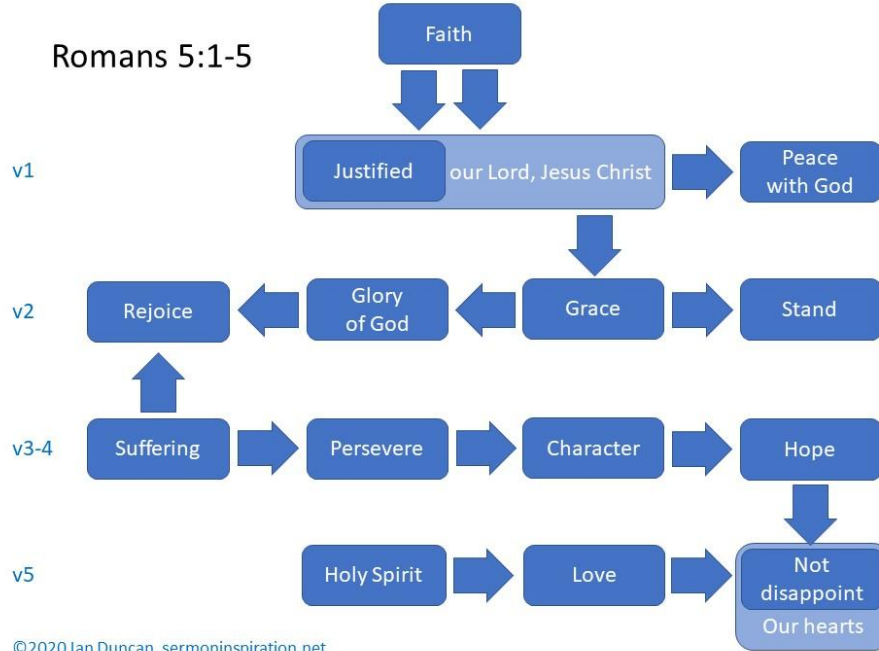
Romans 5:1-5

Faith

v1

Justified

our Lord, Jesus Christ

Peace with God

v2

Rejoice

Glory of God

Grace

Stand

v3-4

Suffering

Persevere

Character

Hope

v5

Holy Spirit

Love

Not disappoint

Our hearts

©2020 Ian Duncan, sermoninspiration.net